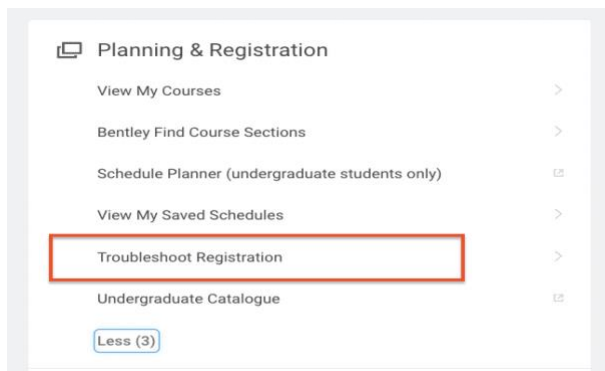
Planning & Registration

View My Courses

Bentley Find Course Sections

Schedule Planner (undergraduate students only)

View My Saved Schedules

Troubleshoot Registration

Undergraduate Catalogue

Less (3)